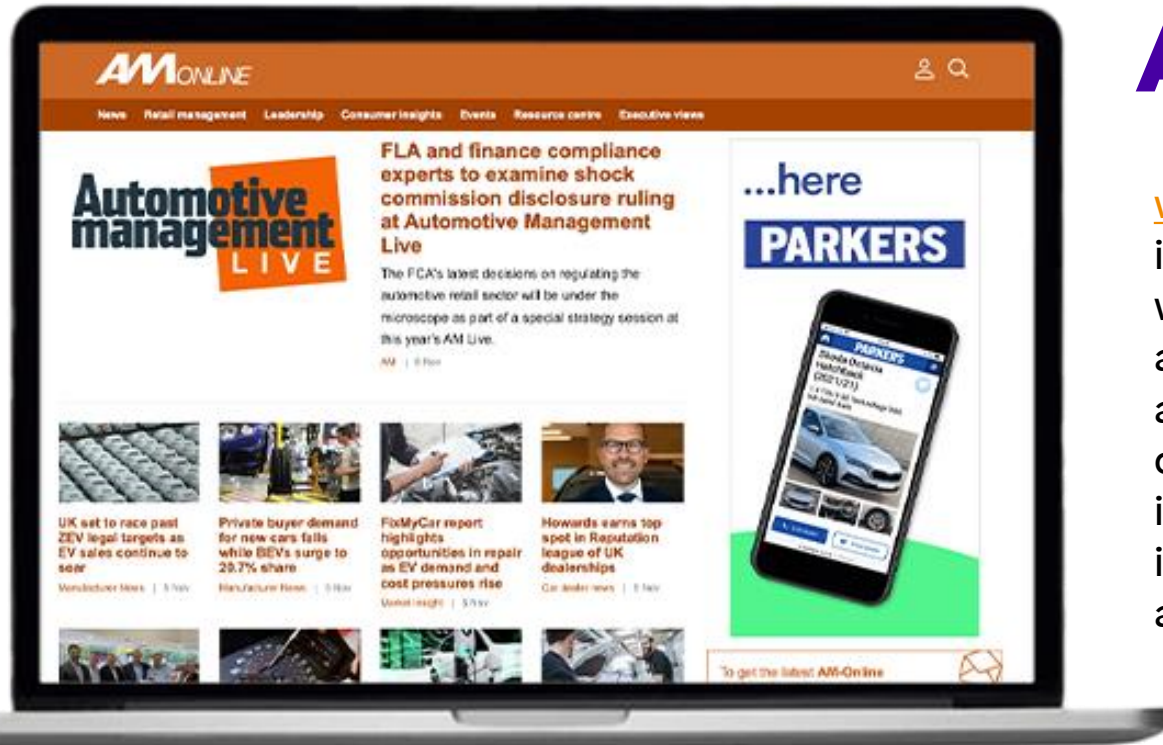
AMONLINE

News Retail management Leadership Consumer insights Events Resource centre Executive views

Automotive management LIVE

FLA and finance compliance experts to examine shock commission disclosure ruling at Automotive Management Live

The FCA's latest decisions on regulating the automotive retail sector will be under the microscope as part of a special strategy session at this year's AM Live.

AM | 6 Nov

...here

PARKERS

PARKERS

Skoda Octavia Hatchback (2021/21)

UK set to race past ZEV legal targets as EV sales continue to soar

Manufacturer News | 5 Nov

Private buyer demand for new cars falls while BEVs surge to 29.7% share

Manufacturer News | 5 Nov

FixMyCar report highlights opportunities in repair as EV demand and cost pressures rise

Market insight | 5 Nov

Howards earns top spot in Reputation league of UK dealerships

Car dealer news | 5 Nov

To get the latest AM-Online

A

W
i
w
a
a
c
i
i
a